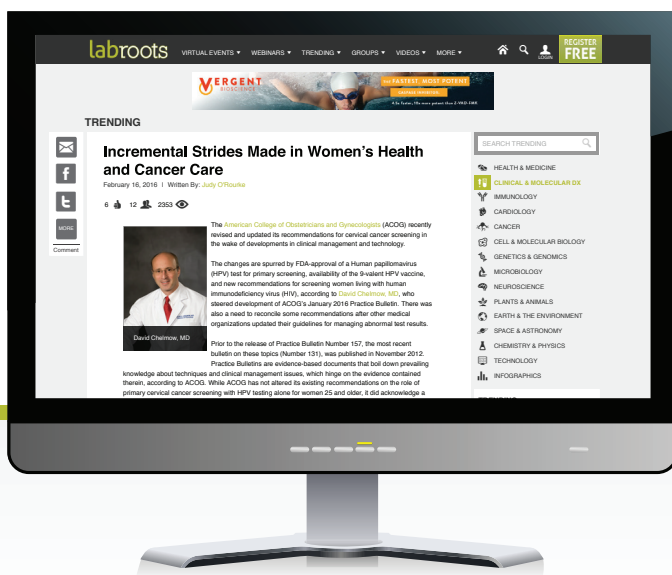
labroots VIRTUAL EVENTS ▾ WEBINARS ▾ TRENDING ▾ GROUPS ▾ VIDEOS ▾ MORE ▾ LOGIN REGISTER FREE

VERGENT BIOSCIENCE THE FASTEST, MOST POTENT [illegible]

TRENDING

MORE
Comment

Incremental Strides Made in Women's Health and Cancer Care

February 16, 2016 | Written By: Judy O'Rourke

6 12 2353

David Chelmow, MD

The American College of Obstetricians and Gynecologists (ACOG) recently revised and updated its recommendations for cervical cancer screening in the wake of developments in clinical management and technology.

The changes are spurred by FDA-approval of a Human papillomavirus (HPV) test for primary screening, availability of the 9-valent HPV vaccine, and new recommendations for screening women living with human immunodeficiency virus (HIV), according to David Chelmow, MD, who steered development of ACOG's January 2016 Practice Bulletin. There was also a need to reconcile some recommendations after other medical organizations updated their guidelines for managing abnormal test results.

Prior to the release of Practice Bulletin Number 157, the most recent bulletin on these topics (Number 131), was published in November 2012. Practice Bulletins are evidence-based documents that boil down prevailing knowledge about techniques and clinical management issues, which hinge on the evidence contained therein, according to ACOG. While ACOG has not altered its existing recommendations on the role of primary cervical cancer screening with HPV testing alone for women 25 and older, it did acknowledge a

SEARCH TRENDING

HEALTH & MEDICINE
CLINICAL & MOLECULAR DX
IMMUNOLOGY
CARDIOLOGY
CANCER
CELL & MOLECULAR BIOLOGY
GENETICS & GENOMICS
MICROBIOLOGY
NEUROSCIENCE
PLANTS & ANIMALS
EARTH & THE ENVIRONMENT
SPACE & ASTRONOMY
CHEMISTRY & PHYSICS
TECHNOLOGY
INFOGRAPHICS